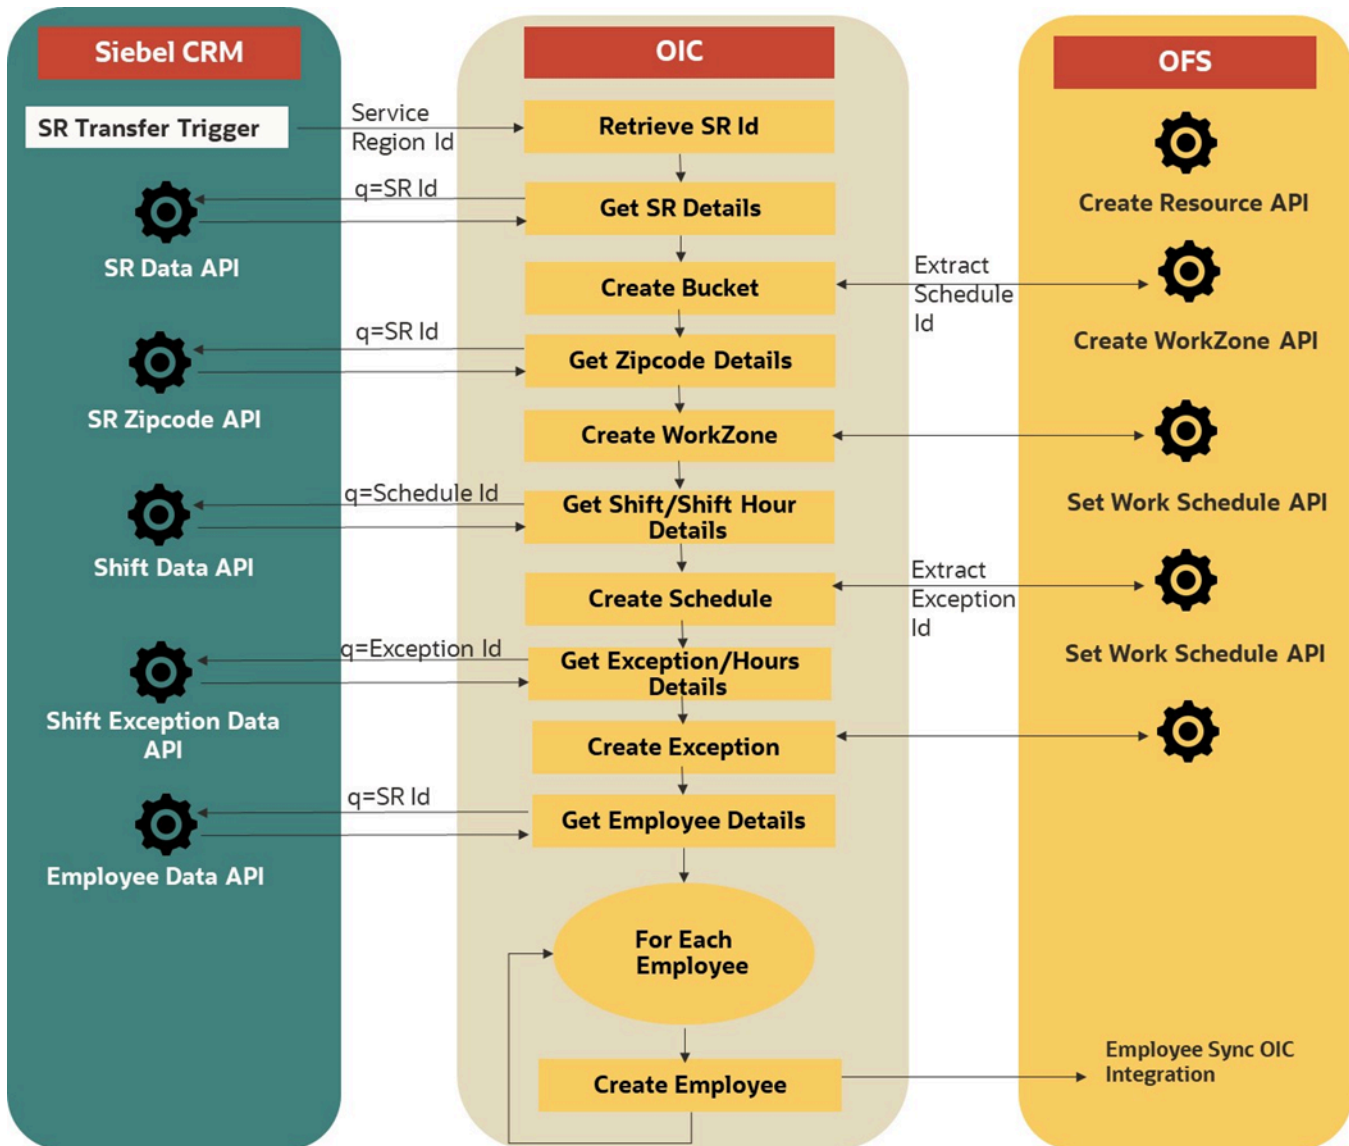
Siebel CRM

SR Transfer Trigger

SR Data API

SR Zipcode API

Shift Data API

Shift Exception Data API

Employee Data API

Service Region Id

q=SR Id

q=SR Id

q=Schedule Id

q=Exception Id

q=SR Id

OIC

Retrieve SR Id

Get SR Details

Create Bucket

Get Zipcode Details

Create WorkZone

Get Shift/Shift Hour Details

Create Schedule

Get Exception/Hours Details

Create Exception

Get Employee Details

For Each Employee

Create Employee

Extract Schedule Id

Extract Exception Id

OFS

Create Resource API

Create WorkZone API

Set Work Schedule API

Set Work Schedule API

Employee Sync OIC Integration